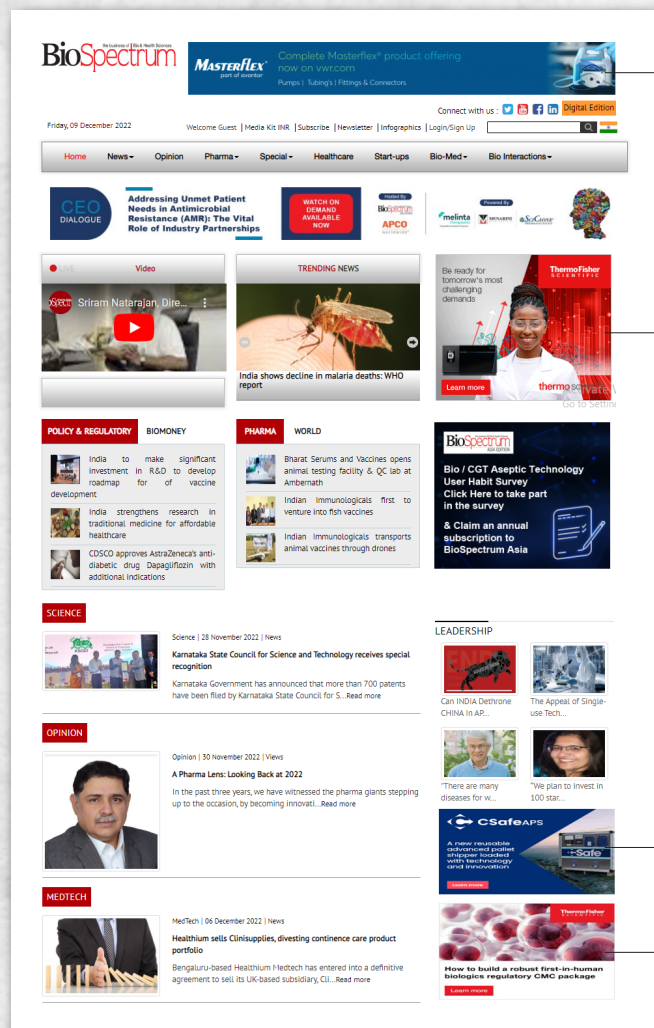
BioSpectrum
the business of Bio & Health Sciences

MASTERFLEX part of avantor
Complete Masterflex® product offering now on vwr.com
Pumps | Tubing's | Fittings & Connectors

Connect with us : Digital Edition

Friday, 09 December 2022
Welcome Guest | Media Kit INR | Subscribe | Newsletter | Infographics | Login/Sign Up

Home News Opinion Pharma Special Healthcare Start-ups Bio-Med Bio Interactions

CEO DIALOGUE
Addressing Unmet Patient Needs in Antimicrobial Resistance (AMR): The Vital Role of Industry Partnerships
WATCH ON DEMAND AVAILABLE NOW
Hosted By BioSpectrum APCO
Powered By melinta MENARINI SciClone

LIVE Video
Sriram Natarajan, Dire...

TRENDING NEWS
India shows decline in malaria deaths: WHO report

Be ready for tomorrow's most challenging demands
ThermoFisher SCIENTIFIC
Learn more
thermo scientific
Go to Settin

POLICY & REGULATORY BIOMONEY
India to make significant investment in R&D to develop roadmap for of vaccine development
India strengthens research in traditional medicine for affordable healthcare
CDSCO approves AstraZeneca's anti-diabetic drug Dapagliflozin with additional indications

PHARMA WORLD
Bharat Serums and Vaccines opens animal testing facility & QC lab at Ambernath
Indian Immunologicals first to venture into fish vaccines
Indian Immunologicals transports animal vaccines through drones

BioSpectrum ASIA EDITION
Bio / CGT Aseptic Technology User Habit Survey
Click Here to take part in the survey
& Claim an annual subscription to BioSpectrum Asia

SCIENCE
Science | 28 November 2022 | News
Karnataka State Council for Science and Technology receives special recognition
Karnataka Government has announced that more than 700 patents have been filed by Karnataka State Council for S...Read more

OPINION
Opinion | 30 November 2022 | Views
A Pharma Lens: Looking Back at 2022
In the past three years, we have witnessed the pharma giants stepping up to the occasion, by becoming innovati...Read more

MEDTECH
MedTech | 06 December 2022 | News
Healthium sells Clinisupplies, divesting continence care product portfolio
Bengaluru-based Healthium Medtech has entered into a definitive agreement to sell its UK-based subsidiary, Cli...Read more

LEADERSHIP
Can INDIA Dethrone CHINA in AP...
The Appeal of Single-use Tech...
"There are many diseases for w...
"We plan to invest in 100 star...

CSafe APS
A new reusable advanced pallet shipper loaded with technology and innovation
Learn more

ThermoFisher SCIENTIFIC
How to build a robust first-in-human biologics regulatory CMC package
Learn more